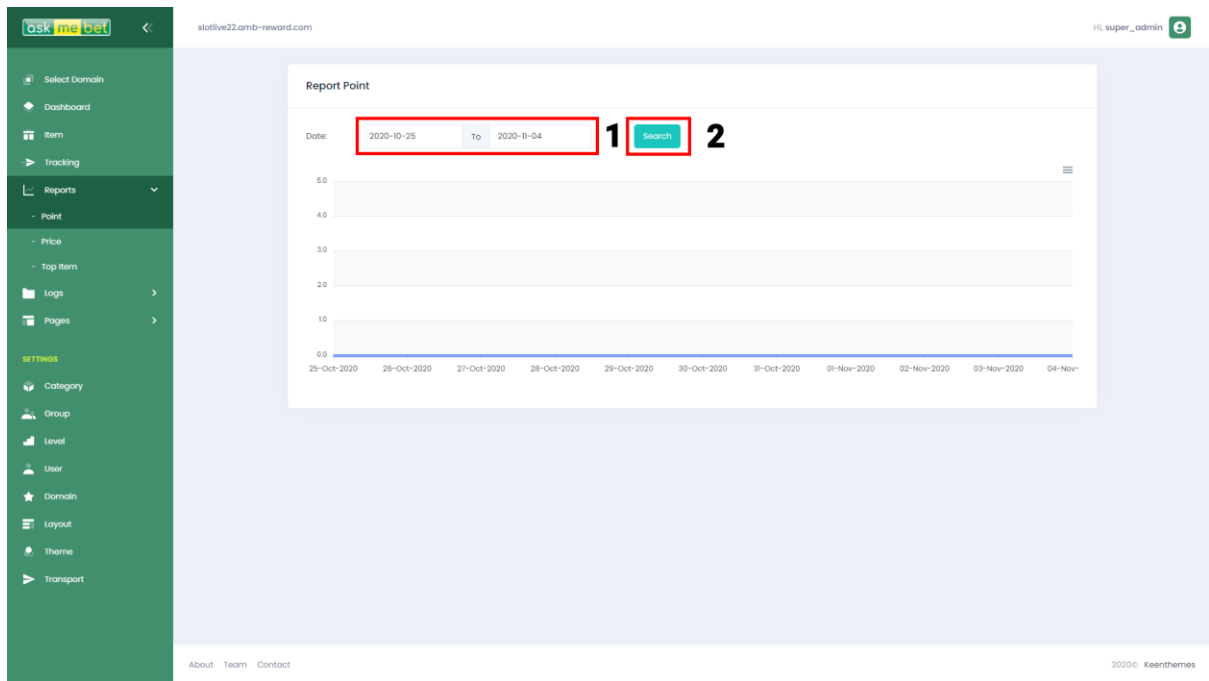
ask me bet

slotlive22.amb-reward.com

Hi, super_admin

Select Domain
Dashboard
Item
Tracking
Reports
- Point
- Price
- Top Item
Logs
Pages

SETTINGS
Category
Group
Level
User
Domain
Layout
Theme
Transport

Report Point

Date: 2020-10-25 To 2020-11-04 1 Search 2

5.0
4.0
3.0
2.0
1.0
0.0

25-Oct-2020 26-Oct-2020 27-Oct-2020 28-Oct-2020 29-Oct-2020 30-Oct-2020 31-Oct-2020 01-Nov-2020 02-Nov-2020 03-Nov-2020 04-Nov-

About Team Contact

2020© Keenthemes